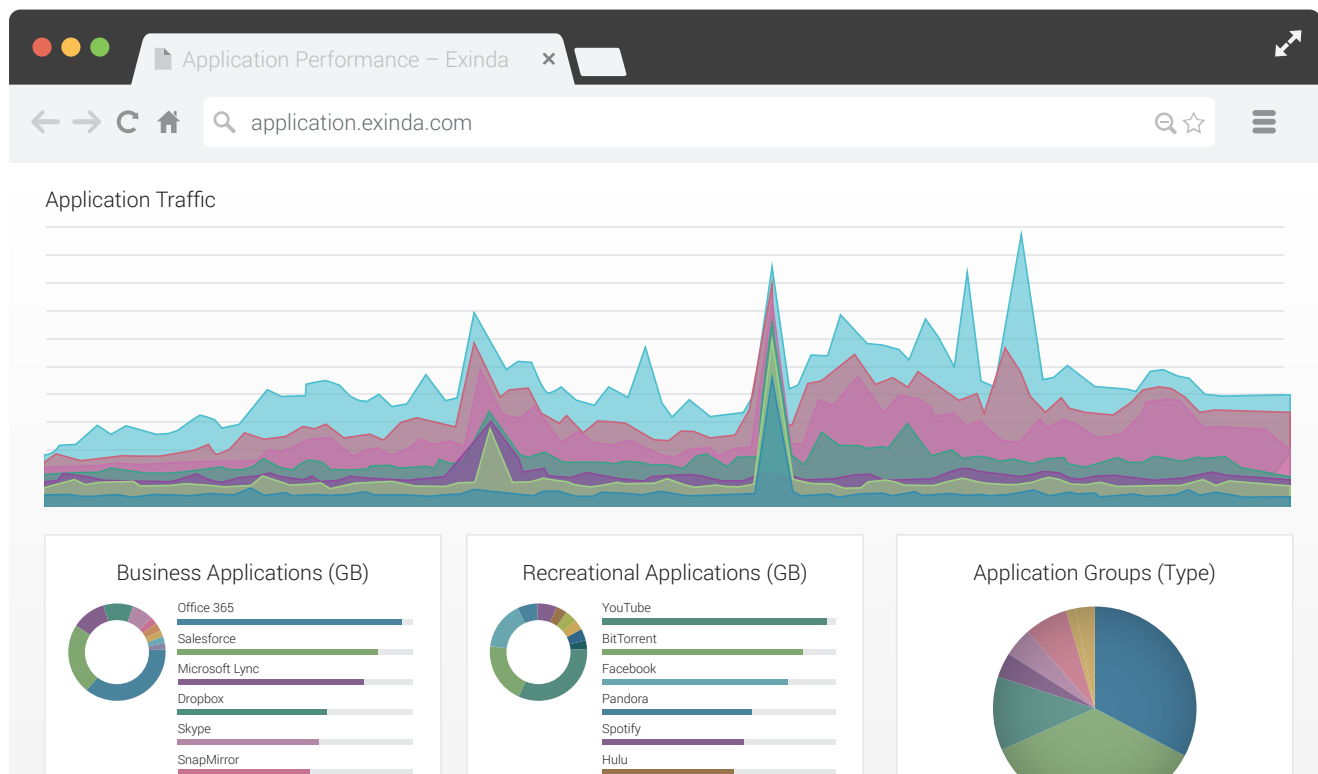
Application Performance – Exinda

application.exinda.com

Application Traffic

Business Applications (GB)

Office 365

Salesforce

Microsoft Lync

Dropbox

Skype

SnapMirror

Recreational Applications (GB)

YouTube

BitTorrent

Facebook

Pandora

Spotify

Hulu

Application Groups (Type)